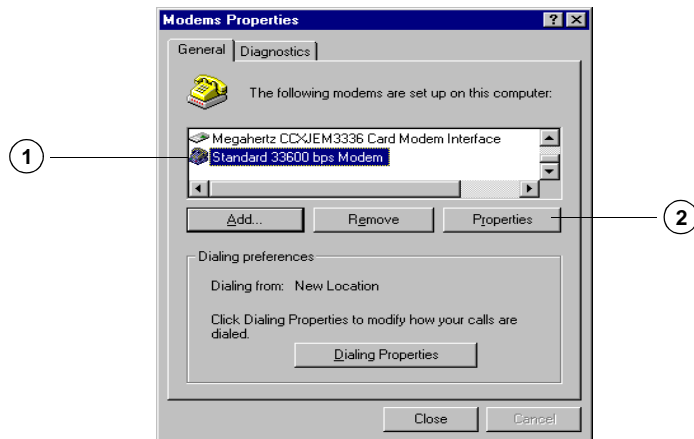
Modems Properties

?

General | Diagnostics

The following modems are set up on this computer:

Megahertz CCXJEM3336 Card Modem Interface
Standard 33600 bps Modem

1

Add...

Remove

Properties

2

Dialing preferences

Dialing from: New Location

Click Dialing Properties to modify how your calls are dialed.

Dialing Properties

Close

Cancel